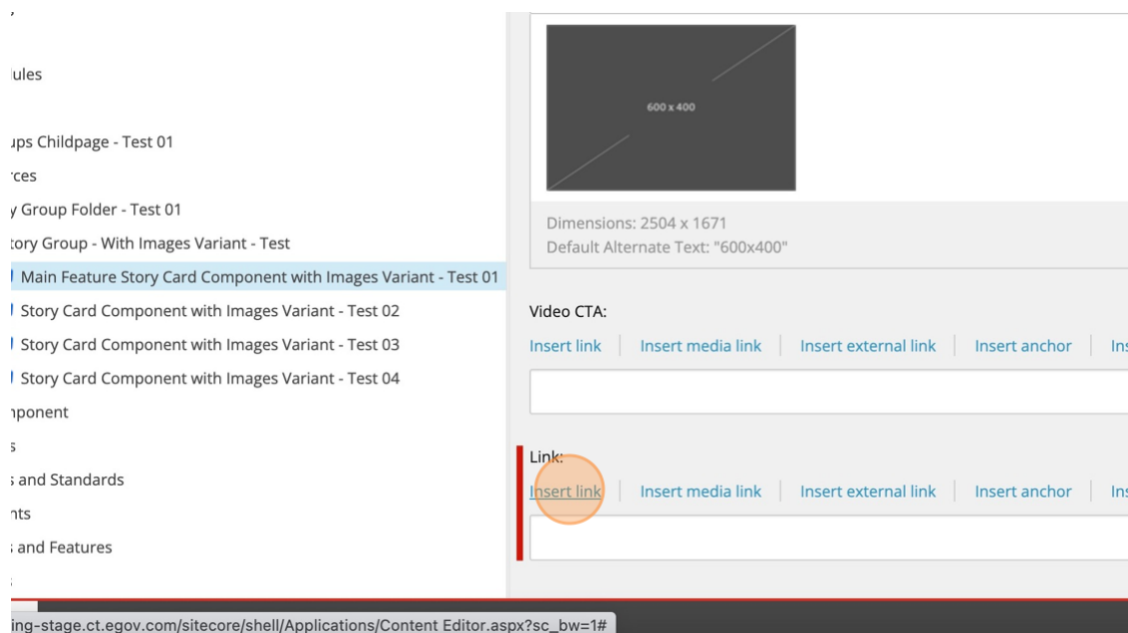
,

lules

ıps Childpage - Test 01

rces

y Group Folder - Test 01

tory Group - With Images Variant - Test

Main Feature Story Card Component with Images Variant - Test 01

Story Card Component with Images Variant - Test 02

Story Card Component with Images Variant - Test 03

Story Card Component with Images Variant - Test 04

ıponent

s

s and Standards

nts

s and Features

600 x 400

Dimensions: 2504 x 1671
Default Alternate Text: "600x400"

Video CTA:

Insert link | Insert media link | Insert external link | Insert anchor | Ins

Link:

Insert link | Insert media link | Insert external link | Insert anchor | Ins

ing-stage.ct.egov.com/sitecore/shell/Applications/Content Editor.aspx?sc_bw=1#